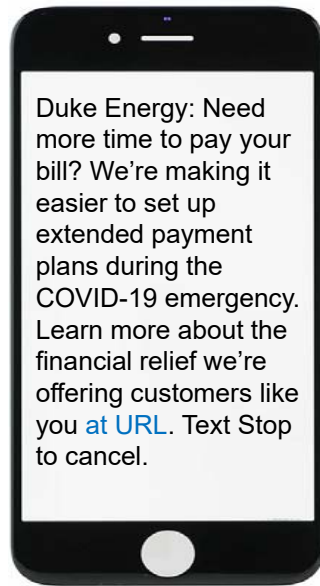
Duke Energy: Need more time to pay your bill? We're making it easier to set up extended payment plans during the COVID-19 emergency. Learn more about the financial relief we're offering customers like you at URL. Text Stop to cancel.